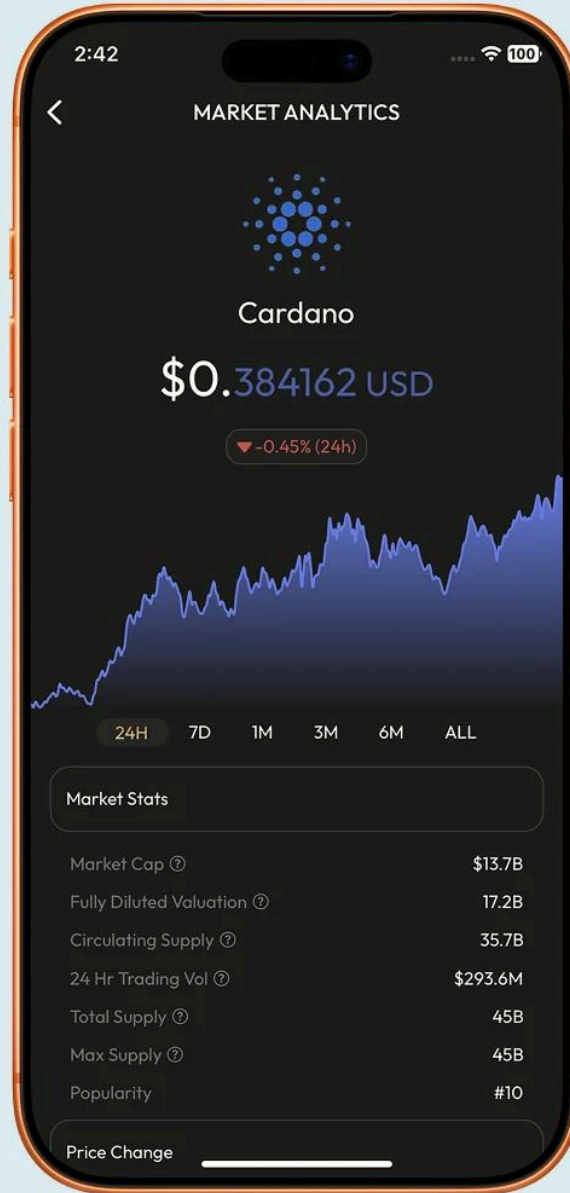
2:42

100

MARKET ANALYTICS

Cardano

$0.384162 USD

-0.45% (24h)

24H 7D 1M 3M 6M ALL

Market Stats

| | |
|---|---|
| Market Cap | $13.7B |
| Fully Diluted Valuation | 17.2B |
| Circulating Supply | 35.7B |
| 24 Hr Trading Vol | $293.6M |
| Total Supply | 45B |
| Max Supply | 45B |
| Popularity | #10 |

Price Change